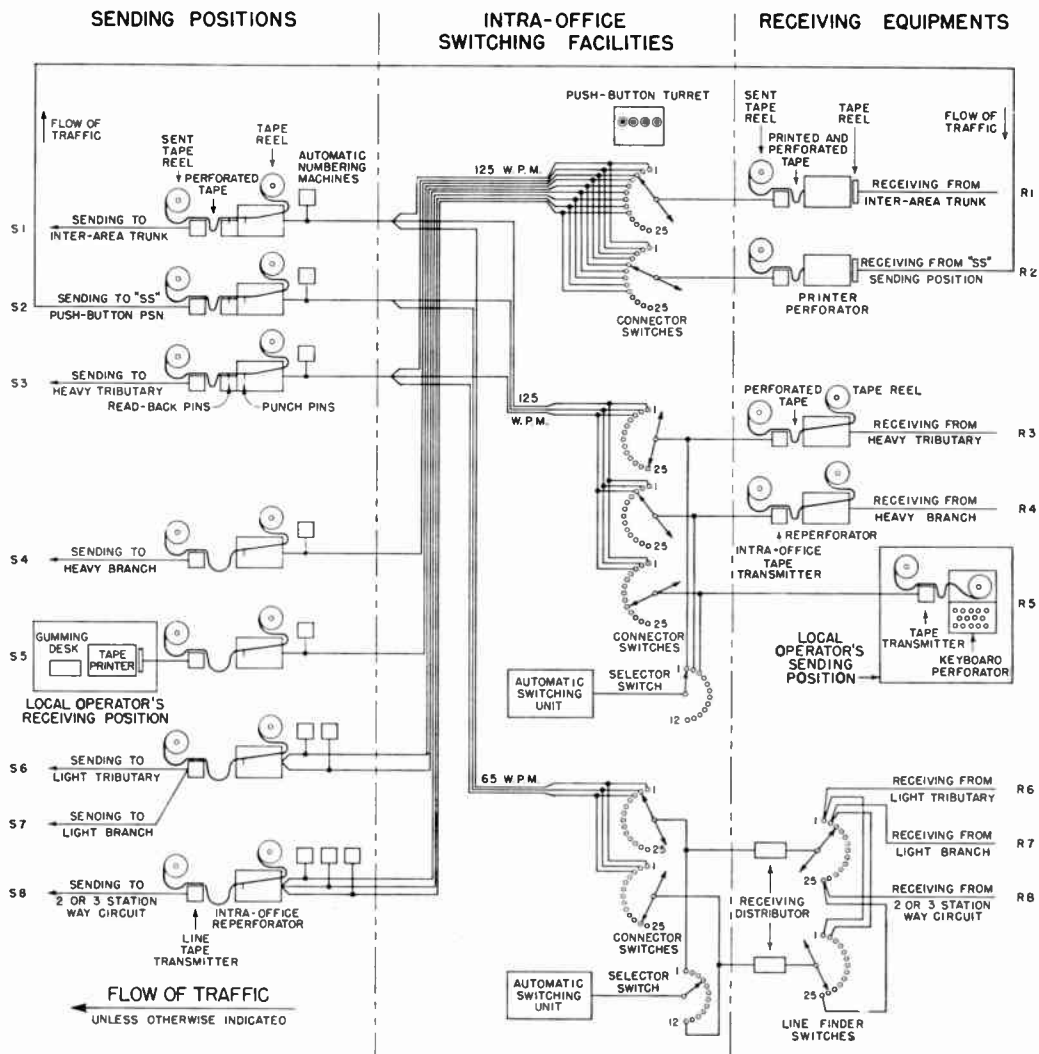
SENDING POSITIONS

INTRA-OFFICE SWITCHING FACILITIES

RECEIVING EQUIPMENTS

FLOW OF TRAFFIC

SENT TAPE REEL

PERFORATED TAPE

TAPE REEL

AUTOMATIC NUMBERING MACHINES

S1 SENDING TO INTER-AREA TRUNK

S2 SENDING TO "SS" PUSH-BUTTON PSN.

S3 SENDING TO HEAVY TRIBUTARY

READ-BACK PINS

PUNCH PINS

S4 SENDING TO HEAVY BRANCH

S5

GUMMING DESK

TAPE PRINTER

LOCAL OPERATOR'S RECEIVING POSITION

S6 SENDING TO LIGHT TRIBUTARY

S7 SENOING TO LIGHT BRANCH

S8 SENDING TO 2 OR 3 STATION WAY CIRCUIT

LINE TAPE TRANSMITTER

INTRA-OFFICE REPERFORATOR

FLOW OF TRAFFIC UNLESS OTHERWISE INDICATEO

PUSH-BUTTON TURRET

125 W.P.M.

1

25

25

CONNECTOR SWITCHES

125 W.P.M.

1

25

1

25

25

CONNECTOR SWITCHES

AUTOMATIC SWITCHING UNIT

SELECTOR SWITCH

1

12

65 W.P.M.

1

25

25

CONNECTOR SWITCHES

AUTOMATIC SWITCHING UNIT

SELECTOR SWITCH

1

12

SENT TAPE REEL

PRINTED AND PERFORATED TAPE

TAPE REEL

FLOW OF TRAFFIC

RECEIVING FROM INTER-AREA TRUNK R1

RECEIVING FROM "SS" SENDING POSITION R2

PRINTER PERFORATOR

PERFORATED TAPE

TAPE REEL

RECEIVING FROM HEAVY TRIBUTARY R3

RECEIVING FROM HEAVY BRANCH R4

REPERFORATOR

INTRA-OFFICE TAPE TRANSMITTER

R5

LOCAL OPERATOR'S SENDING POSITION

TAPE TRANSMITTER

KEYBOARO PERFORATOR

RECEIVING FROM LIGHT TRIBUTARY R6

RECEIVING FROM LIGHT BRANCH R7

RECEIVING FROM 2 OR 3 STATION WAY CIRCUIT R8

1

25

1

25

RECEIVING DISTRIBUTOR

LINE FINDER SWITCHES